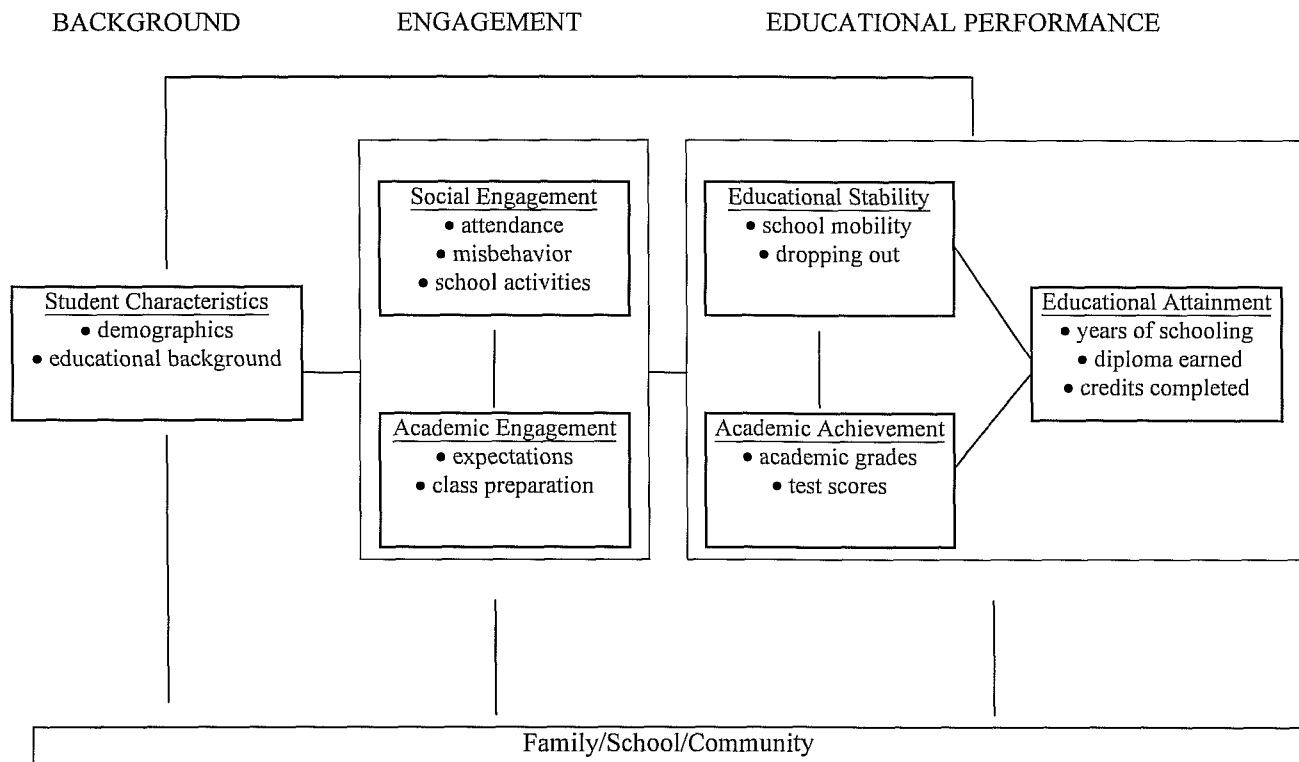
BACKGROUND

ENGAGEMENT

EDUCATIONAL PERFORMANCE

Student Characteristics
• demographics
• educational background

Social Engagement
• attendance
• misbehavior
• school activities

Academic Engagement
• expectations
• class preparation

Educational Stability
• school mobility
• dropping out

Academic Achievement
• academic grades
• test scores

Educational Attainment
• years of schooling
• diploma earned
• credits completed

Family/School/Community